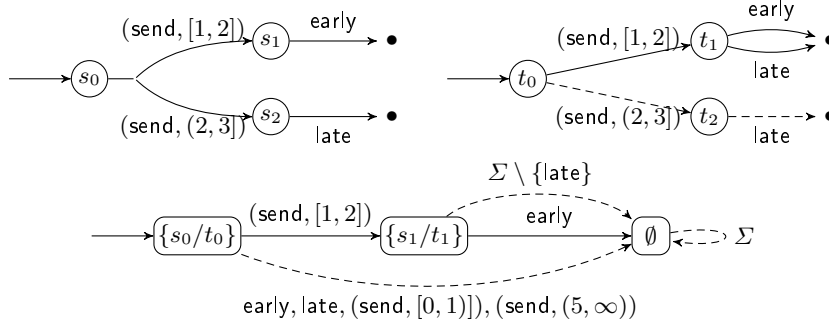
(send, $[1, 2]$)
$s_1$
early
$s_0$
(send, $(2, 3]$)
$s_2$
late

early
(send, $[1, 2]$)
$t_1$
late
$t_0$
(send, $(2, 3]$)
$t_2$
late

$\Sigma \setminus \{$late$\}$
(send, $[1, 2]$)
early
$\{s_0/t_0\}$
$\{s_1/t_1\}$
$\emptyset$
$\Sigma$
early, late, (send, $[0, 1)$]), (send, $(5, \infty)$)